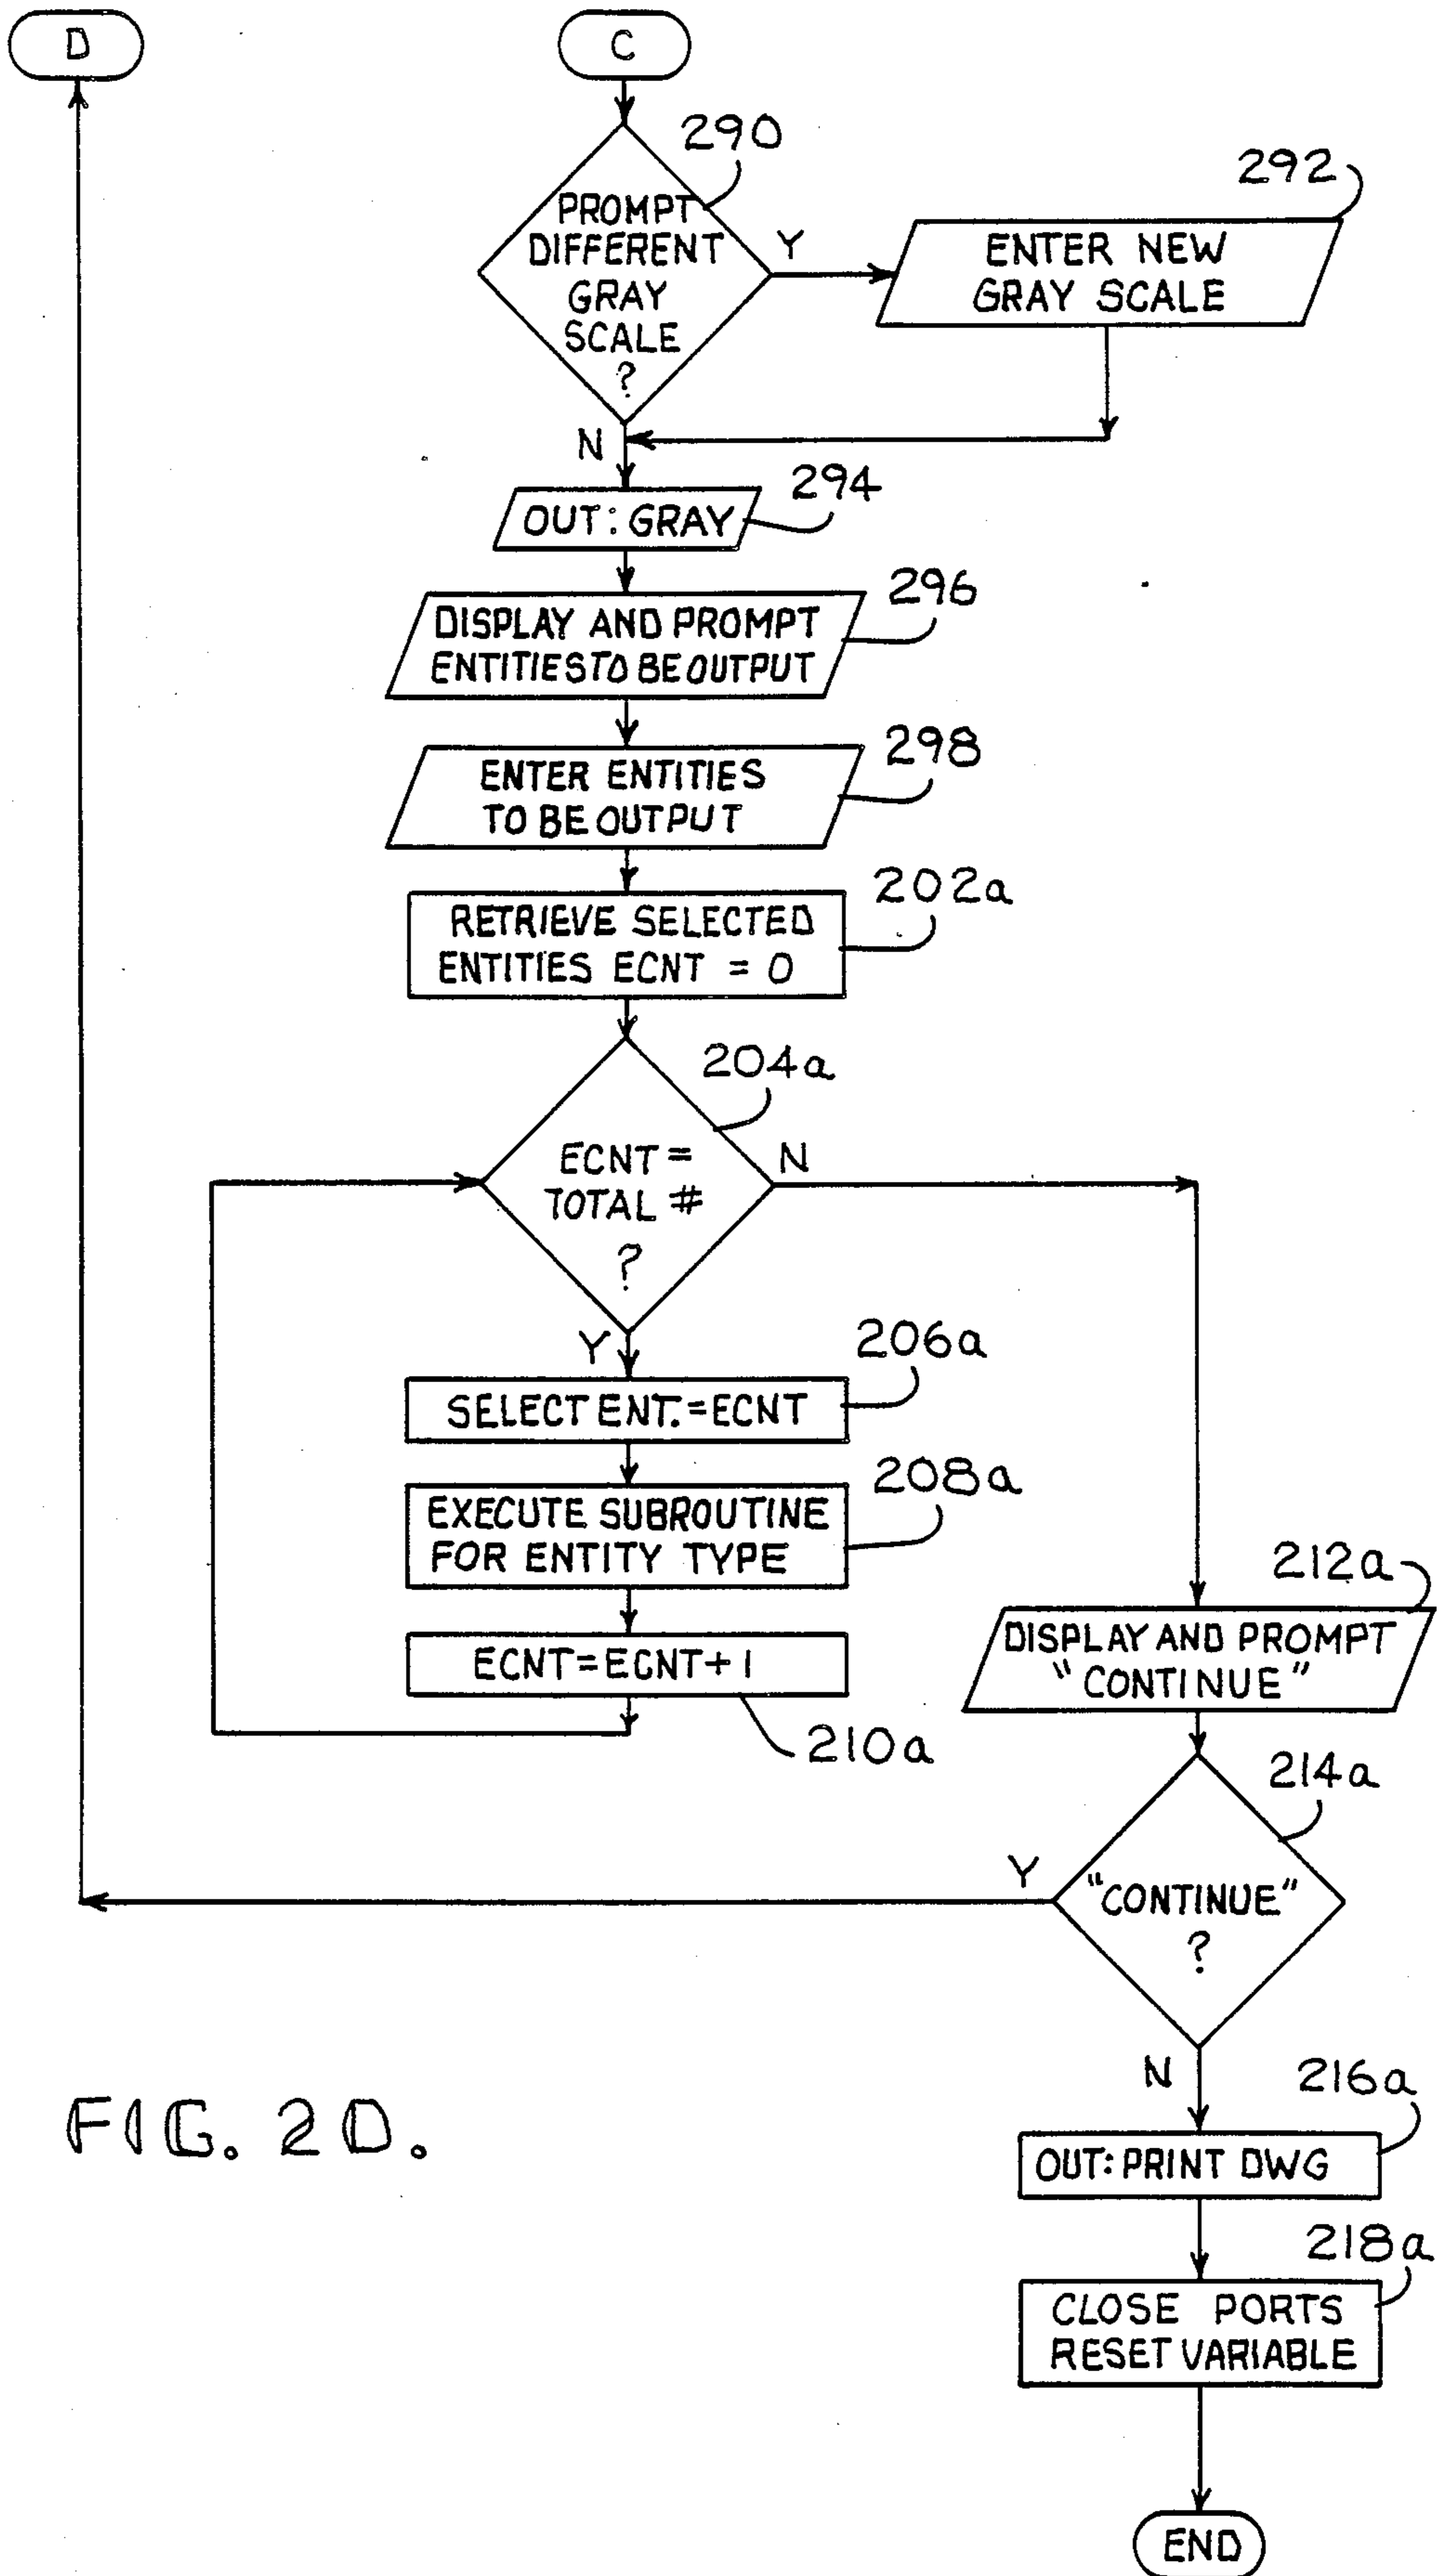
D

C

290

PROMPT DIFFERENT GRAY SCALE ?

Y

292

ENTER NEW GRAY SCALE

N

294

OUT: GRAY

296

DISPLAY AND PROMPT ENTITIES TO BE OUTPUT

298

ENTER ENTITIES TO BE OUTPUT

202a

RETRIEVE SELECTED ENTITIES ECNT = 0

204a

ECNT = TOTAL # ?

N

Y

206a

SELECT ENT. = ECNT

208a

EXECUTE SUBROUTINE FOR ENTITY TYPE

ECNT = ECNT + 1

210a

212a

DISPLAY AND PROMPT "CONTINUE"

214a

Y

"CONTINUE" ?

FIG. 2D.

N

216a

OUT: PRINT DWG

218a

CLOSE PORTS RESET VARIABLE

END